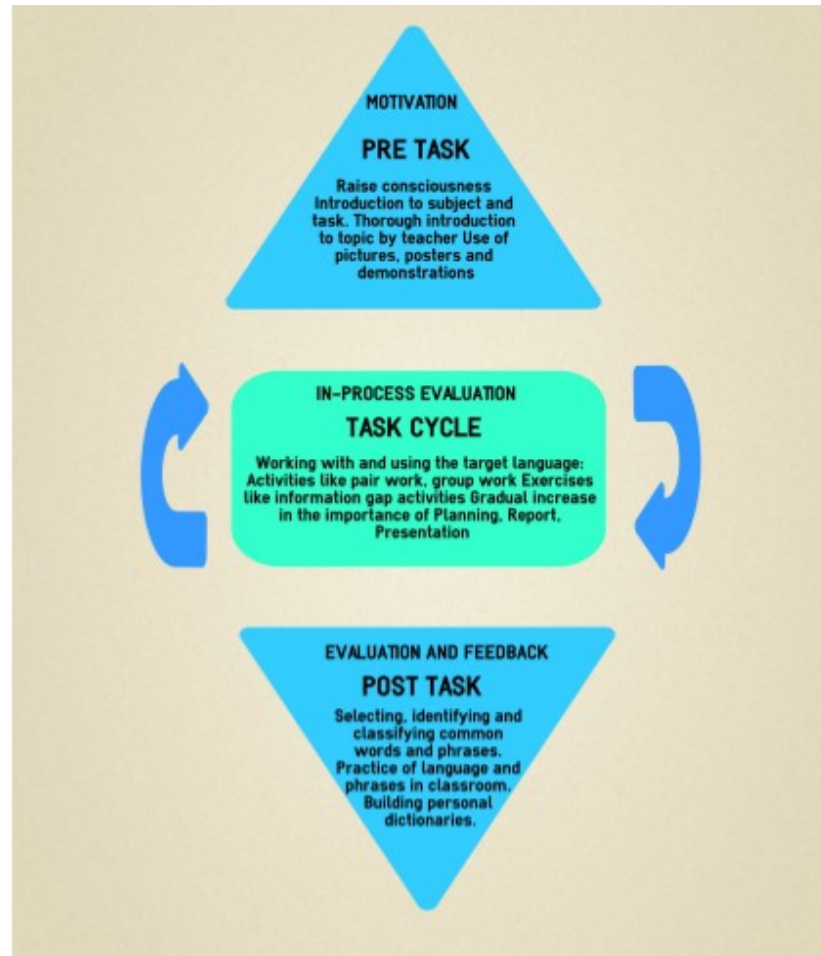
MOTIVATION

PRE TASK

Raise consciousness Introduction to subject and task. Thorough introduction to topic by teacher Use of pictures, posters and demonstrations

IN-PROCESS EVALUATION

TASK CYCLE

Working with and using the target language: Activities like pair work, group work Exercises like information gap activities Gradual increase in the importance of Planning, Report, Presentation

EVALUATION AND FEEDBACK

POST TASK

Selecting, identifying and classifying common words and phrases. Practice of language and phrases in classroom. Building personal dictionaries.